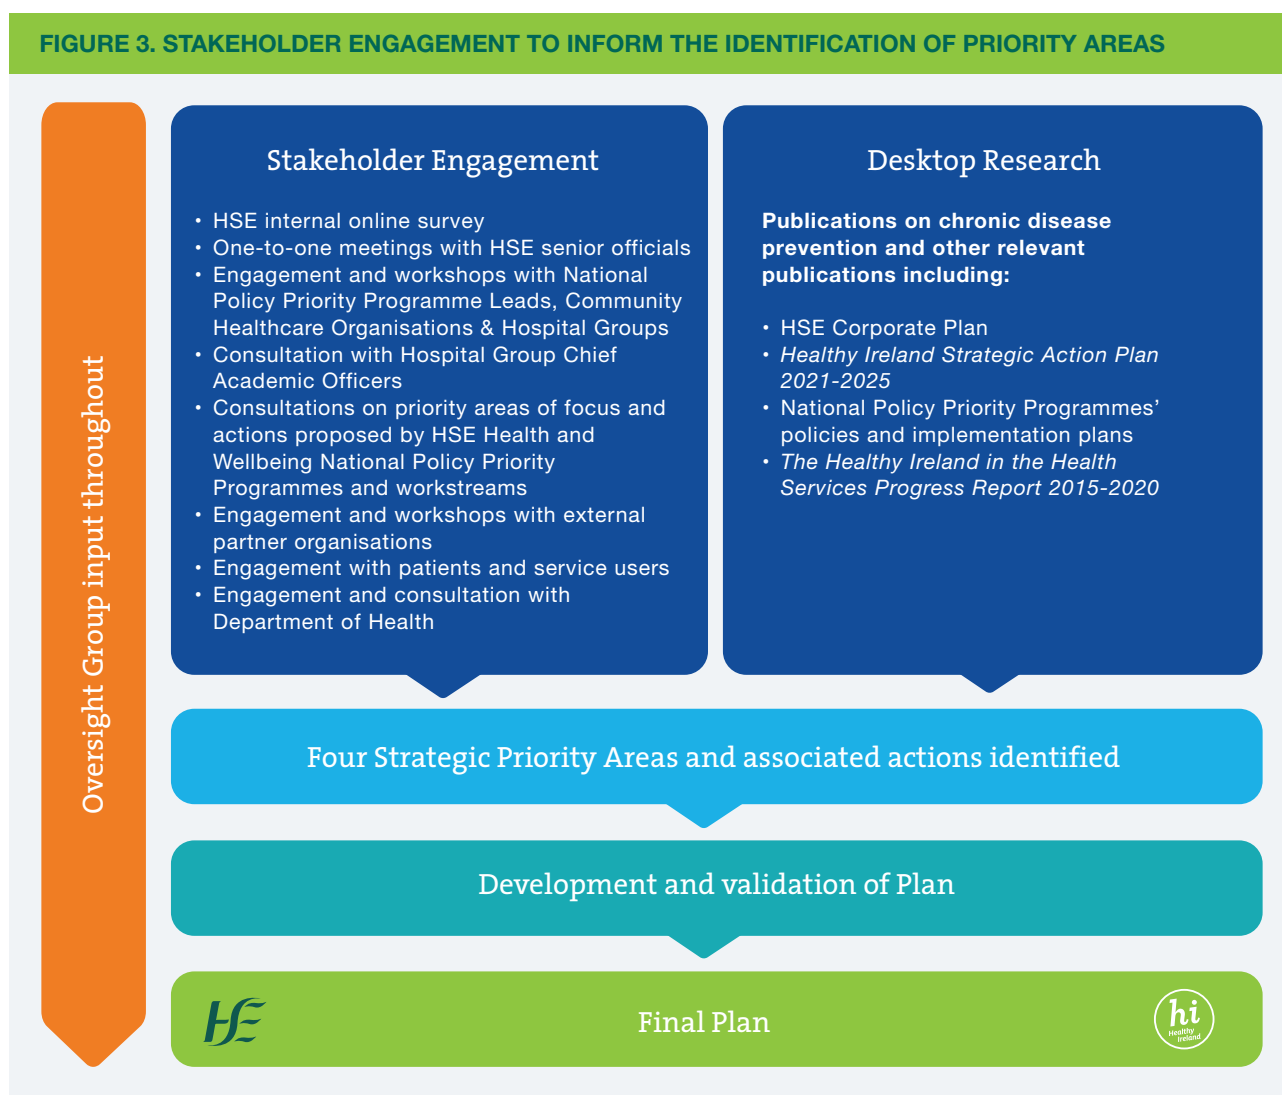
FIGURE 3. STAKEHOLDER ENGAGEMENT TO INFORM THE IDENTIFICATION OF PRIORITY AREAS

Oversight Group input throughout

Stakeholder Engagement

• HSE internal online survey
• One-to-one meetings with HSE senior officials
• Engagement and workshops with National Policy Priority Programme Leads, Community Healthcare Organisations & Hospital Groups
• Consultation with Hospital Group Chief Academic Officers
• Consultations on priority areas of focus and actions proposed by HSE Health and Wellbeing National Policy Priority Programmes and workstreams
• Engagement and workshops with external partner organisations
• Engagement with patients and service users
• Engagement and consultation with Department of Health

Desktop Research

Publications on chronic disease prevention and other relevant publications including:

• HSE Corporate Plan
• Healthy Ireland Strategic Action Plan 2021-2025
• National Policy Priority Programmes' policies and implementation plans
• The Healthy Ireland in the Health Services Progress Report 2015-2020

Four Strategic Priority Areas and associated actions identified

Development and validation of Plan

HSE Final Plan hi Healthy Ireland